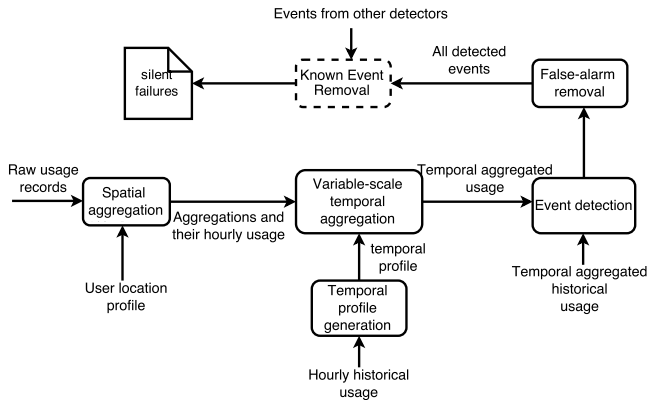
Events from other detectors

silent failures

Known Event Removal

All detected events

False-alarm removal

Raw usage records

Spatial aggregation

Aggregations and their hourly usage

Variable-scale temporal aggregation

Temporal aggregated usage

Event detection

User location profile

temporal profile

Temporal profile generation

Temporal aggregated historical usage

Hourly historical usage